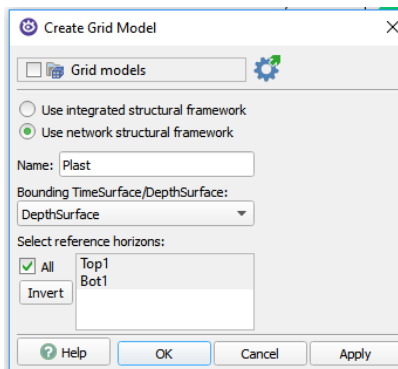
Create Grid Model

Grid models

Use integrated structural framework

Use network structural framework

Name: Plast

Bounding TimeSurface/DepthSurface:

DepthSurface

Select reference horizons:

All

Invert

Top1
Bot1

Help

OK

Cancel

Apply